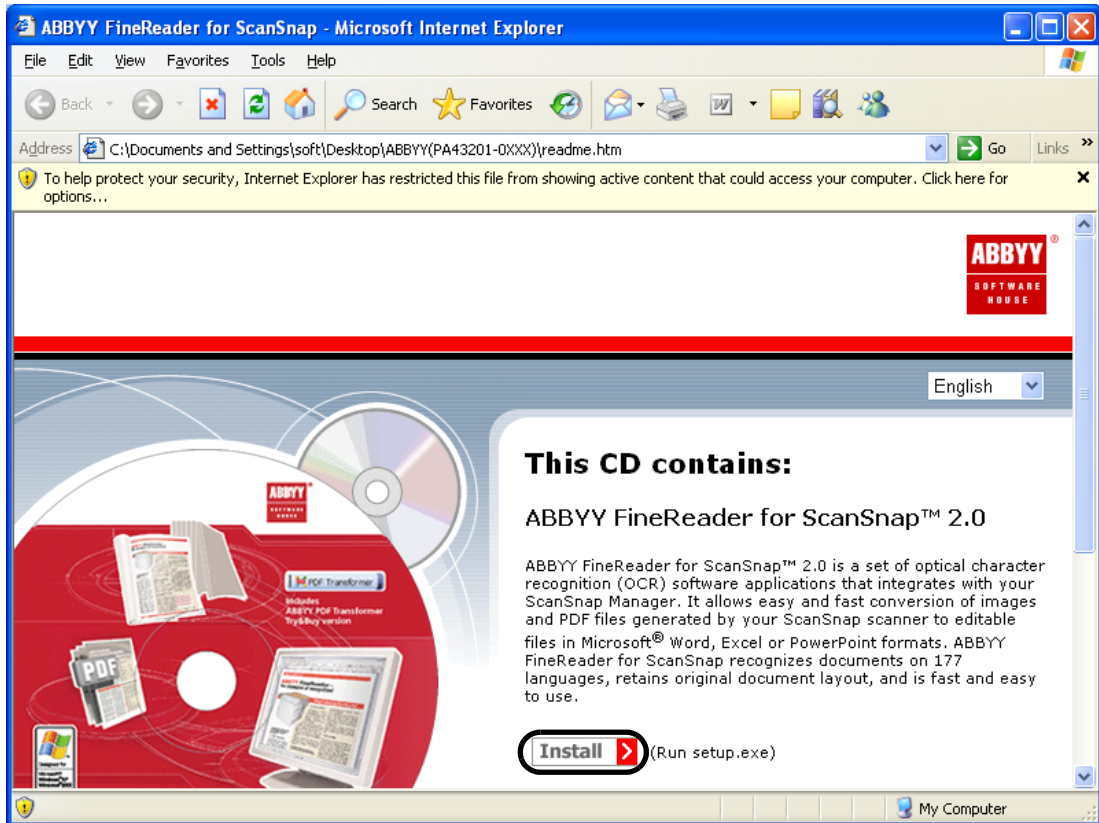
ABBYY FineReader for ScanSnap - Microsoft Internet Explorer

File Edit View Favorites Tools Help

Back Search Favorites

Address C:\Documents and Settings\soft\Desktop\ABBYY(PA43201-0XXX)\readme.htm Go Links

To help protect your security, Internet Explorer has restricted this file from showing active content that could access your computer. Click here for options...

ABBYY® SOFTWARE HOUSE

English

ABBYY SOFTWARE HOUSE

PDF Transformer

Includes ABBYY PDF Transformer Try&Buy version

PDF

This CD contains:

ABBYY FineReader for ScanSnap™ 2.0

ABBYY FineReader for ScanSnap™ 2.0 is a set of optical character recognition (OCR) software applications that integrates with your ScanSnap Manager. It allows easy and fast conversion of images and PDF files generated by your ScanSnap scanner to editable files in Microsoft® Word, Excel or PowerPoint formats. ABBYY FineReader for ScanSnap recognizes documents on 177 languages, retains original document layout, and is fast and easy to use.

Install (Run setup.exe)

My Computer